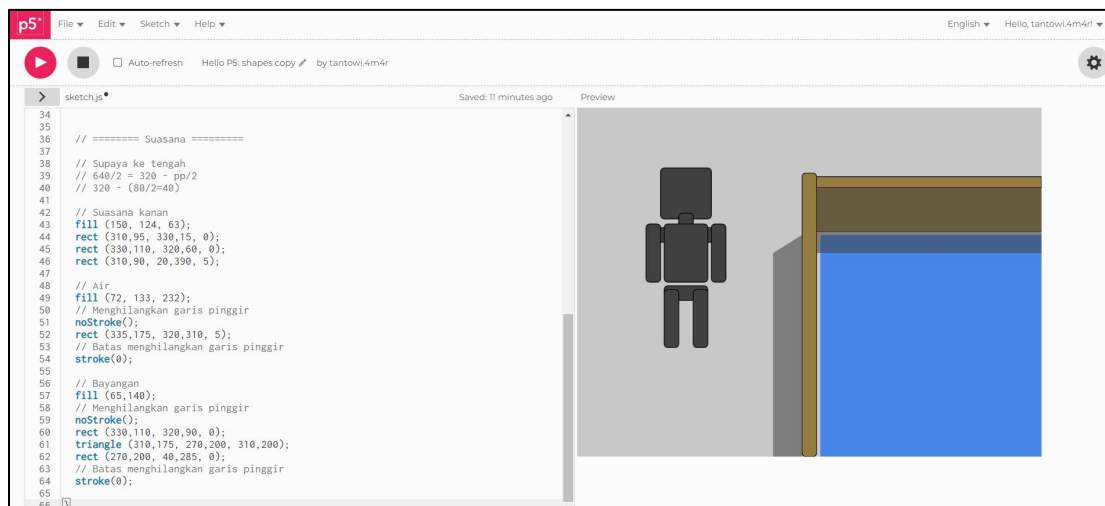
p5* File ▾ Edit ▾ Sketch ▾ Help ▾ English ▾ Hello, tantowi.4m4r! ▾

Auto-refresh Hello P5: shapes copy by tantowi.4m4r

sketch.js• Saved: 11 minutes ago Preview

34
35
36 // ======== Suasana =========
37
38 // Supaya ke tengah
39 // 640/2 = 320 - pp/2
40 // 320 - (80/2=40)
41
42 // Suasana kanan
43 fill (150, 124, 63);
44 rect (310,95, 330,15, 0);
45 rect (330,110, 320,60, 0);
46 rect (310,90, 20,390, 5);
47
48 // Air
49 fill (72, 133, 232);
50 // Menghilangkan garis pinggir
51 noStroke();
52 rect (335,175, 320,310, 5);
53 // Batas menghilangkan garis pinggir
54 stroke(0);
55
56 // Bayangan
57 fill (65,140);
58 // Menghilangkan garis pinggir
59 noStroke();
60 rect (330,110, 320,90, 0);
61 triangle (310,175, 270,200, 310,200);
62 rect (270,200, 40,285, 0);
63 // Batas menghilangkan garis pinggir
64 stroke(0);
65
66